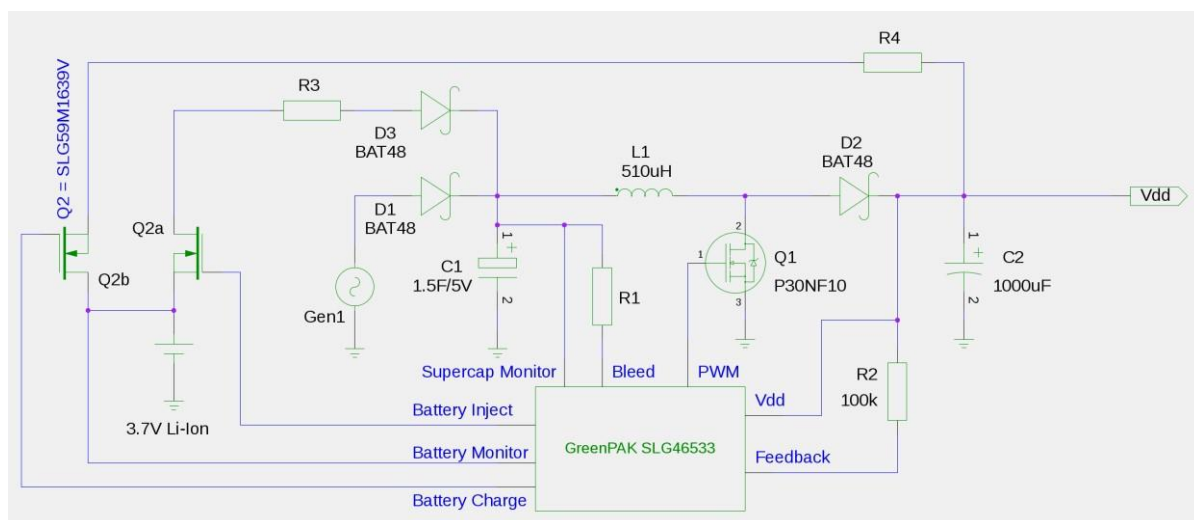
Q2 = SLG59M1639V

R4

R3

D3
BAT48

L1
510uH

D2
BAT48

Vdd

D1
BAT48

Q2a

1 +

C1
1.5F/5V

2

1

2

3

Q1
P30NF10

1 +

C2
1000uF

2

Q2b

Gen1

R1

3.7V Li-Ion

Supercap Monitor

Bleed

PWM

Battery Inject

Vdd

R2
100k

Battery Monitor

GreenPAK SLG46533

Feedback

Battery Charge